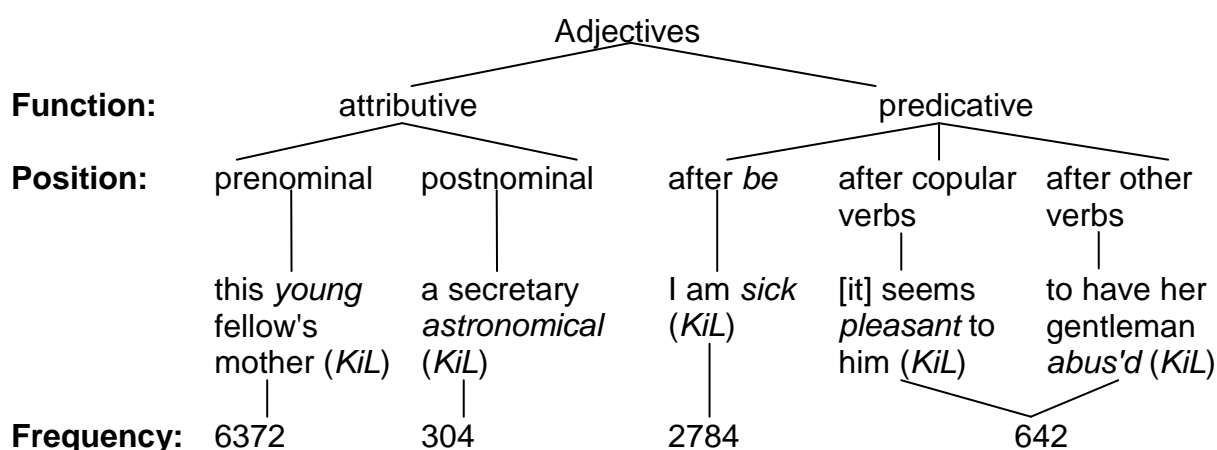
Adjectives

**Function:** attributive predicative

**Position:** prenominal postnominal after *be* after copular verbs after other verbs

this *young* fellow's mother (*KiL*)

a secretary *astronomical* (*KiL*)

I am *sick* (*KiL*)

[it] seems *pleasant* to him (*KiL*)

to have her gentleman *abus'd* (*KiL*)

**Frequency:** 6372 304 2784 642